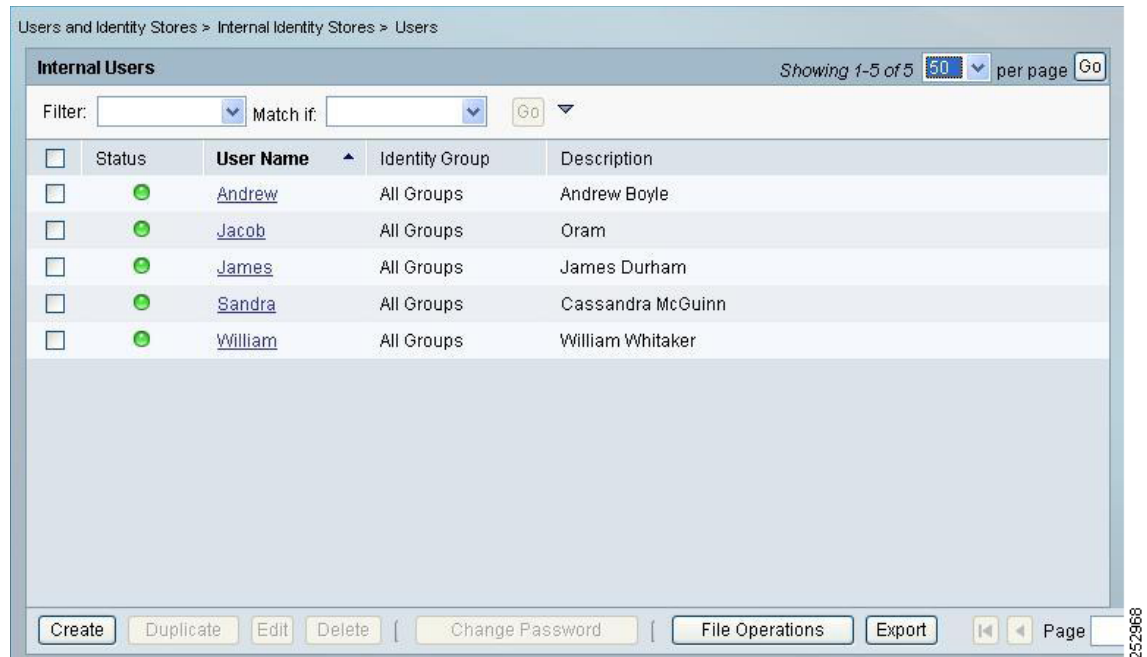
Users and Identity Stores > Internal Identity Stores > Users

Internal Users

Showing 1-5 of 5 50 per page Go

Filter: Match if: Go

| | Status | User Name | Identity Group | Description |
|---|---|---|---|---|
| | | Andrew | All Groups | Andrew Boyle |
| | | Jacob | All Groups | Oram |
| | | James | All Groups | James Durham |
| | | Sandra | All Groups | Cassandra McGuinn |
| | | William | All Groups | William Whitaker |

Create Duplicate Edit Delete Change Password File Operations Export Page

252968